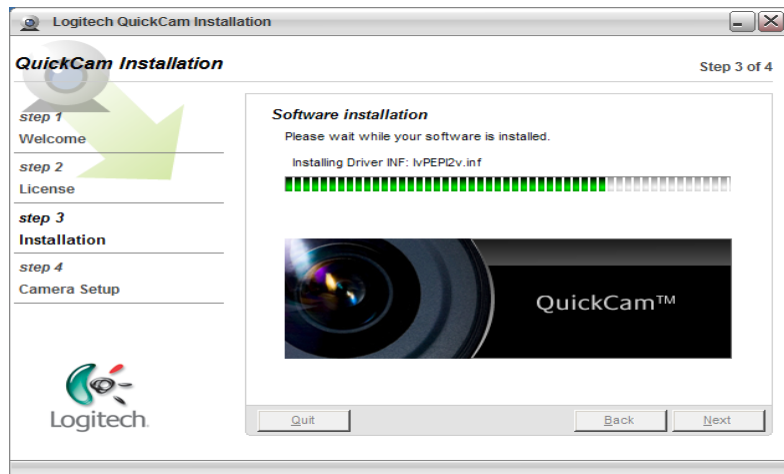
Logitech QuickCam Installation

QuickCam Installation

Step 3 of 4

step 1
Welcome

step 2
License

step 3
Installation

step 4
Camera Setup

Software installation

Please wait while your software is installed.

Installing Driver INF: lvPEPI2v.inf

QuickCam™

Logitech

Quit

Back

Next